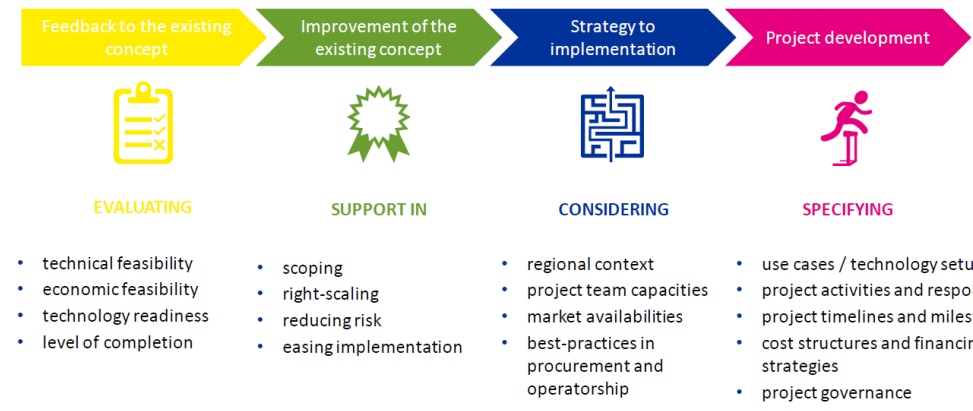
Feedback to the existing concept

Improvement of the existing concept

Strategy to implementation

Project development

EVALUATING

- technical feasibility
- economic feasibility
- technology readiness
- level of completion

SUPPORT IN

- scoping
- right-scaling
- reducing risk
- easing implementation

CONSIDERING

- regional context
- project team capacities
- market availabilities
- best-practices in procurement and operatorship

SPECIFYING

- use cases / technology setu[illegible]
- project activities and respo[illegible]
- project timelines and miles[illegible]
- cost structures and financin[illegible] strategies
- project governance